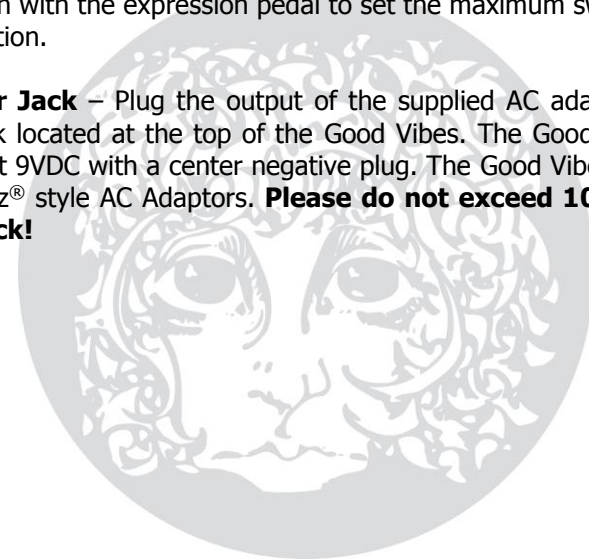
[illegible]n with the expression pedal to set the maximum sw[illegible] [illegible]tion.

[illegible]r **Jack** – Plug the output of the supplied AC ada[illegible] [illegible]k located at the top of the Good Vibes. The Good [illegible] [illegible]t 9VDC with a center negative plug. The Good Vibe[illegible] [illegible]z® style AC Adaptors. **Please do not exceed 10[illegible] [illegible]ck!**